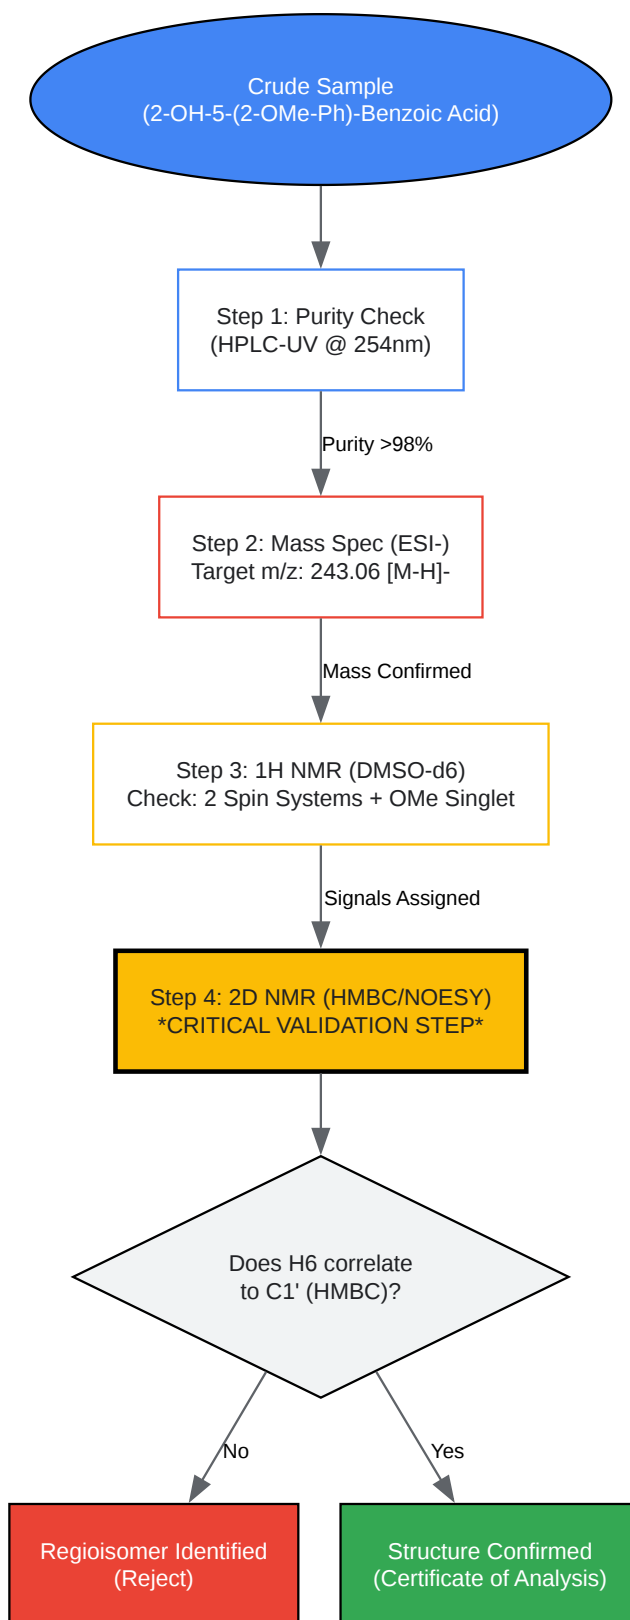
Crude Sample
(2-OH-5-(2-OMe-Ph)-Benzoic Acid)

Step 1: Purity Check
(HPLC-UV @ 254nm)

Purity >98%

Step 2: Mass Spec (ESI-)
Target m/z: 243.06 [M-H]-

Mass Confirmed

Step 3: 1H NMR (DMSO-d6)
Check: 2 Spin Systems + OMe Singlet

Signals Assigned

Step 4: 2D NMR (HMBC/NOESY)
*CRITICAL VALIDATION STEP*

Does H6 correlate
to C1' (HMBC)?

No

Yes

Regioisomer Identified
(Reject)

Structure Confirmed
(Certificate of Analysis)